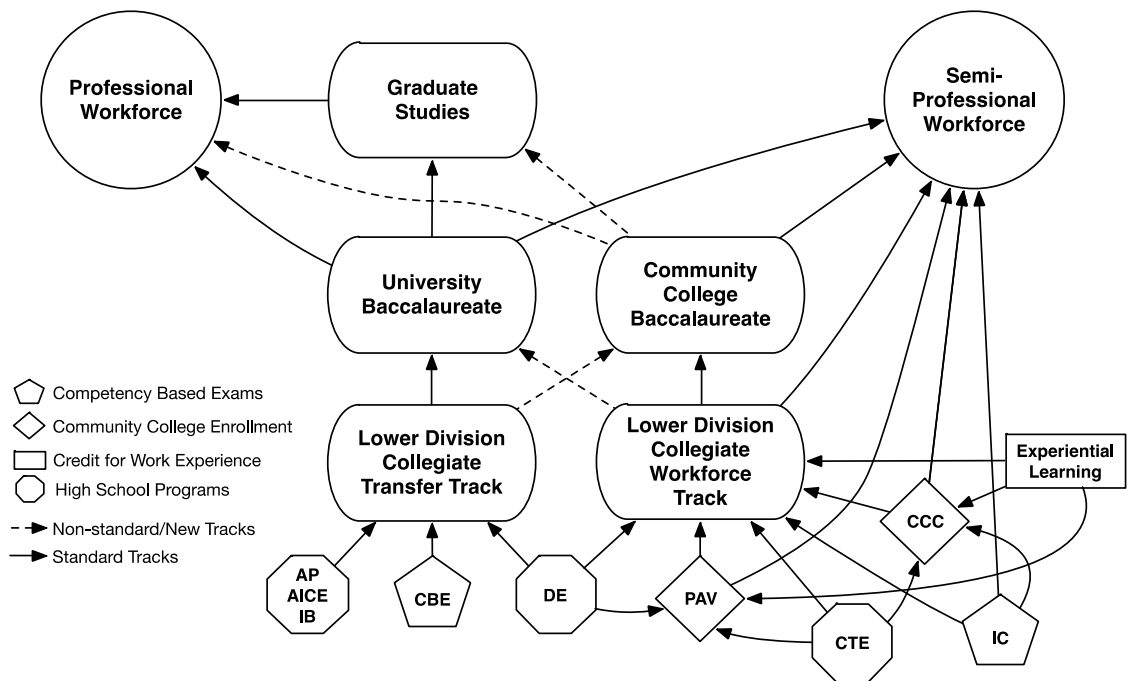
Professional Workforce

Graduate Studies

Semi-Professional Workforce

University Baccalaureate

Community College Baccalaureate

Competency Based Exams
Community College Enrollment
Credit for Work Experience
High School Programs
Non-standard/New Tracks
Standard Tracks

Lower Division Collegiate Transfer Track

Lower Division Collegiate Workforce Track

Experiential Learning

CCC

AP AICE IB

CBE

DE

PAV

CTE

IC